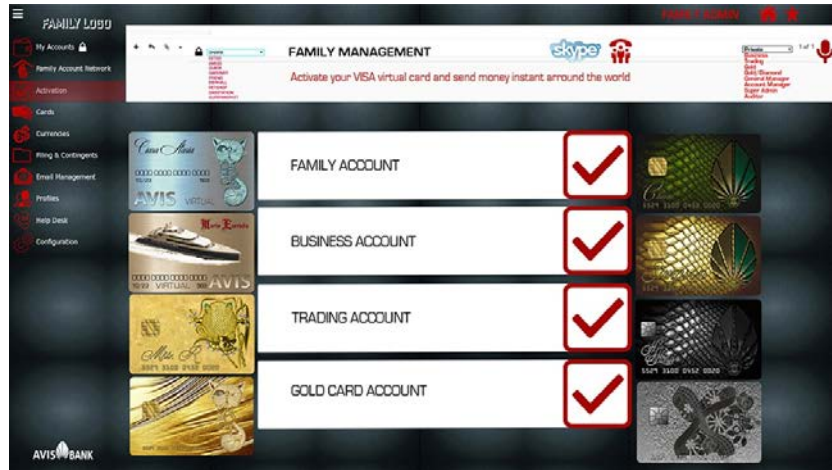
FAMILY LOGO

FAMILY ADMIN

My Accounts

Family Account Network

Activation

Cards

Currencies

Filing & Contingents

Email Management

Profiles

Help Desk

Configuration

AVIS BANK

FAMILY MANAGEMENT

skype

Activate your VISA virtual card and send money instant arround the world

Private
Business
Trading
Gold
Gold/Diamond
General Manager
Account Manager
Super Admin
Auditor

1 of 1

FAMILY ACCOUNT

BUSINESS ACCOUNT

TRADING ACCOUNT

GOLD CARD ACCOUNT

Casa Avis

AVIS VIRTUAL

Marie Louise

AVIS

VIRTUAL

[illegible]

5521 3100 2145 0020